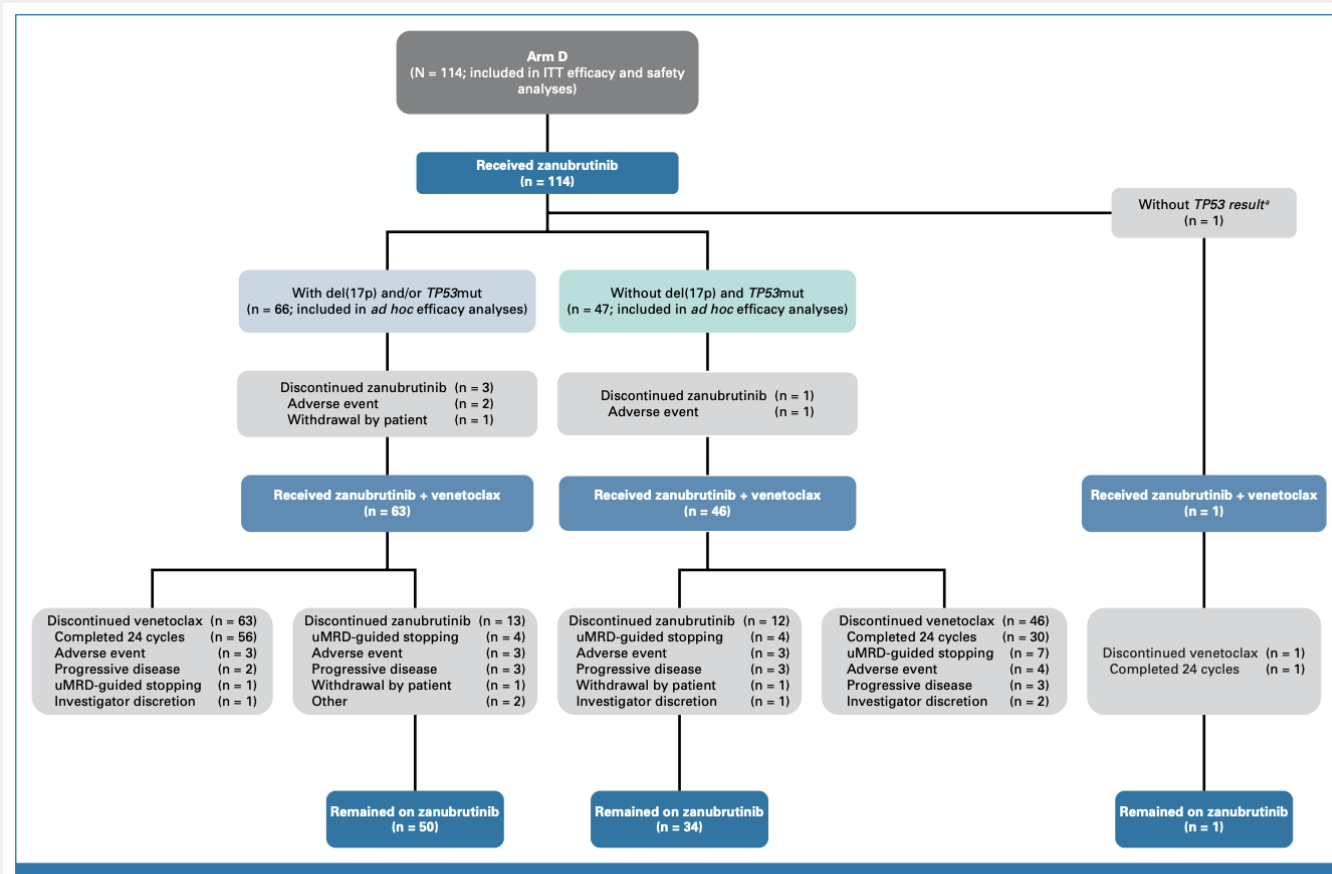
Arm D
(N = 114; included in ITT efficacy and safety analyses)

Received zanubrutinib
(n = 114)

Without *TP53 result*ᵃ
(n = 1)

With del(17p) and/or *TP53*mut
(n = 66; included in *ad hoc* efficacy analyses)

Without del(17p) and *TP53*mut
(n = 47; included in *ad hoc* efficacy analyses)

Discontinued zanubrutinib (n = 3)
Adverse event (n = 2)
Withdrawal by patient (n = 1)

Discontinued zanubrutinib (n = 1)
Adverse event (n = 1)

Received zanubrutinib + venetoclax
(n = 63)

Received zanubrutinib + venetoclax
(n = 46)

Received zanubrutinib + venetoclax
(n = 1)

Discontinued venetoclax (n = 63)
Completed 24 cycles (n = 56)
Adverse event (n = 3)
Progressive disease (n = 2)
uMRD-guided stopping (n = 1)
Investigator discretion (n = 1)

Discontinued zanubrutinib (n = 13)
uMRD-guided stopping (n = 4)
Adverse event (n = 3)
Progressive disease (n = 3)
Withdrawal by patient (n = 1)
Other (n = 2)

Discontinued zanubrutinib (n = 12)
uMRD-guided stopping (n = 4)
Adverse event (n = 3)
Progressive disease (n = 3)
Withdrawal by patient (n = 1)
Investigator discretion (n = 1)

Discontinued venetoclax (n = 46)
Completed 24 cycles (n = 30)
uMRD-guided stopping (n = 7)
Adverse event (n = 4)
Progressive disease (n = 3)
Investigator discretion (n = 2)

Discontinued venetoclax (n = 1)
Completed 24 cycles (n = 1)

Remained on zanubrutinib
(n = 50)

Remained on zanubrutinib
(n = 34)

Remained on zanubrutinib
(n = 1)